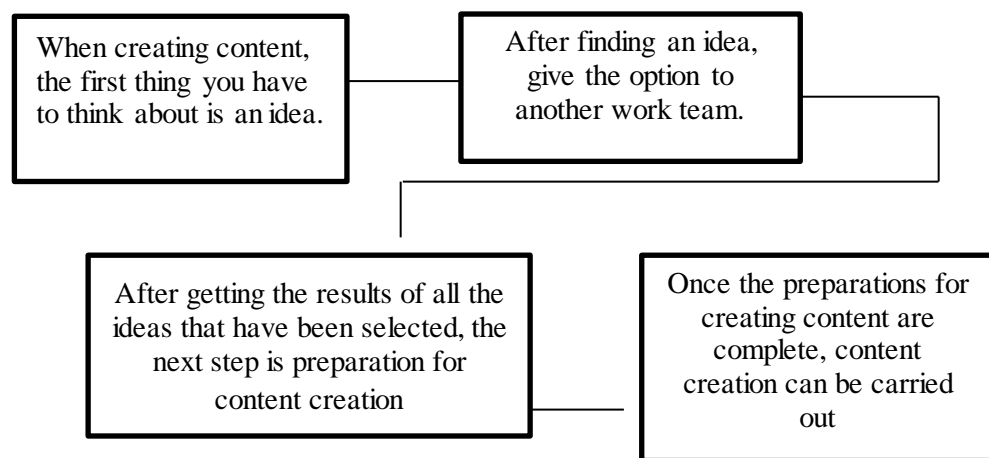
When creating content, the first thing you have to think about is an idea.

After finding an idea, give the option to another work team.

After getting the results of all the ideas that have been selected, the next step is preparation for content creation

Once the preparations for creating content are complete, content creation can be carried out